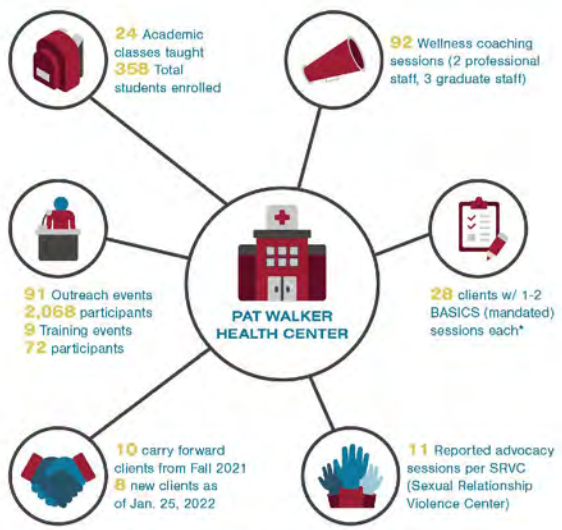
24 Academic classes taught
358 Total students enrolled

92 Wellness coaching sessions (2 professional staff, 3 graduate staff)

91 Outreach events
2,068 participants
9 Training events
72 participants

PAT WALKER HEALTH CENTER

28 clients w/ 1-2 BASICS (mandated) sessions each*

10 carry forward clients from Fall 2021
8 new clients as of Jan. 25, 2022

11 Reported advocacy sessions per SRVC (Sexual Relationship Violence Center)